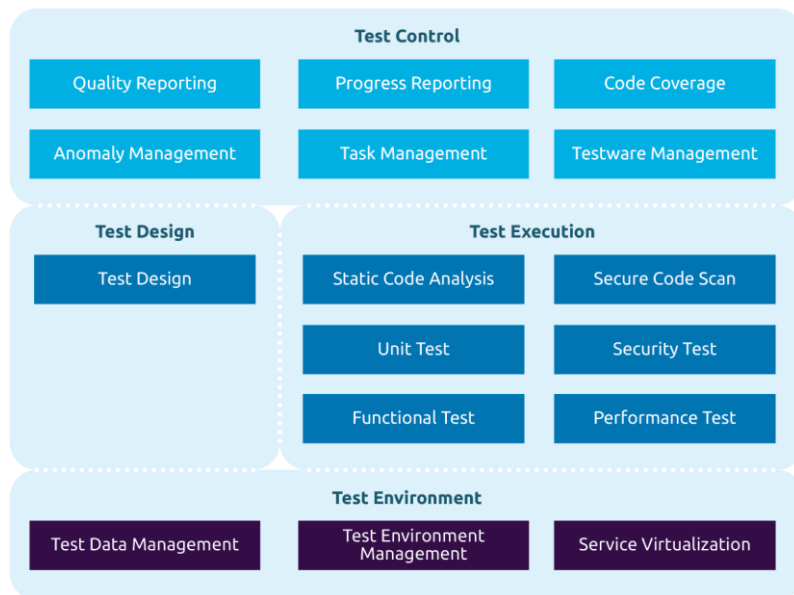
Test Control

Quality Reporting

Progress Reporting

Code Coverage

Anomaly Management

Task Management

Testware Management

Test Design

Test Design

Test Execution

Static Code Analysis

Secure Code Scan

Unit Test

Security Test

Functional Test

Performance Test

Test Environment

Test Data Management

Test Environment Management

Service Virtualization